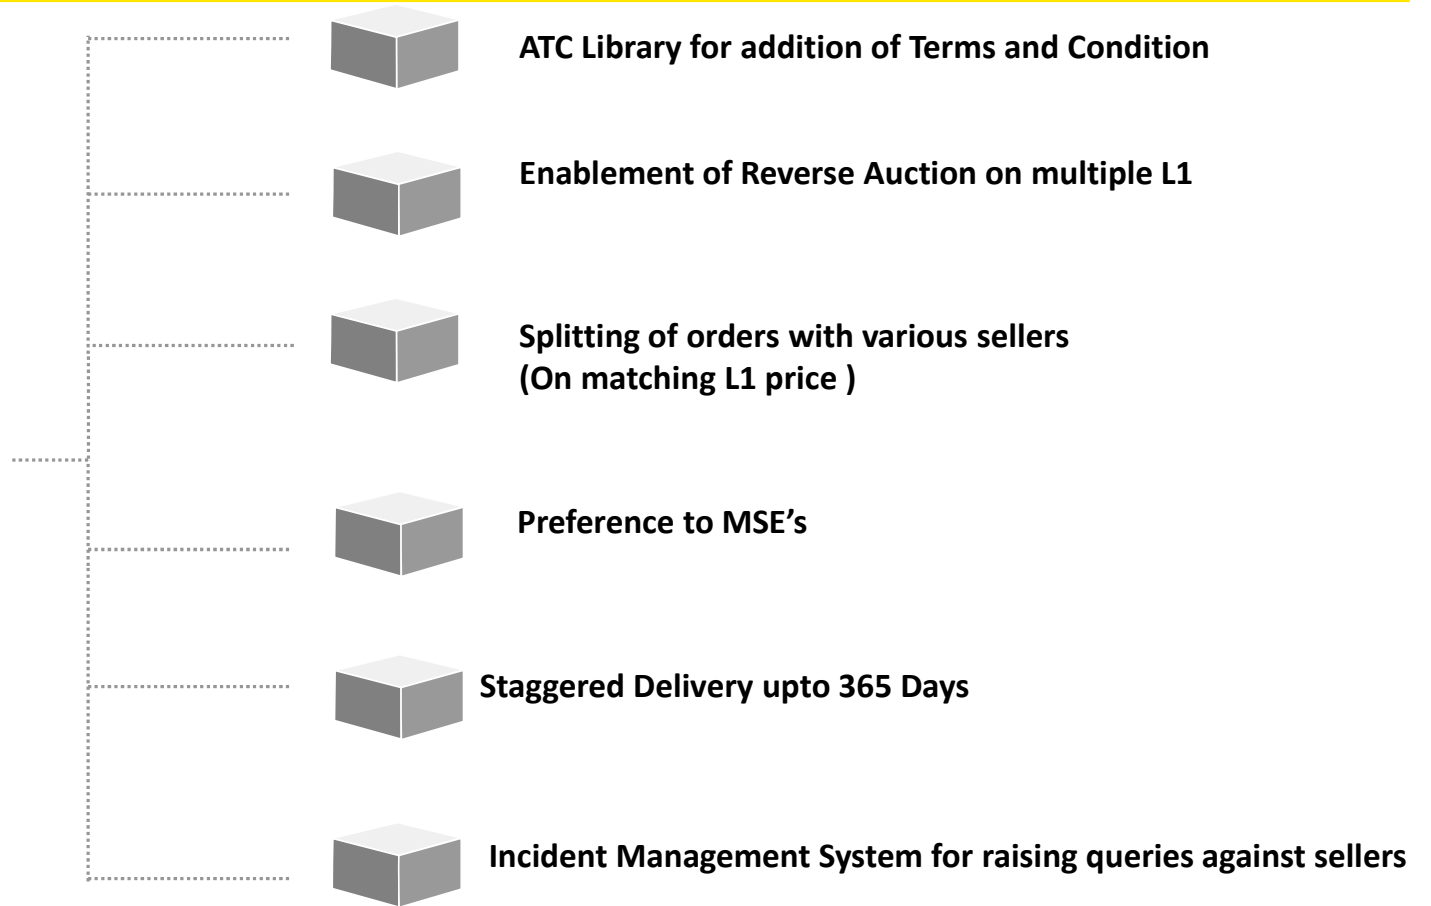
ATC Library for addition of Terms and Condition

Enablement of Reverse Auction on multiple L1

Splitting of orders with various sellers
(On matching L1 price )

Preference to MSE’s

Staggered Delivery upto 365 Days

Incident Management System for raising queries against sellers